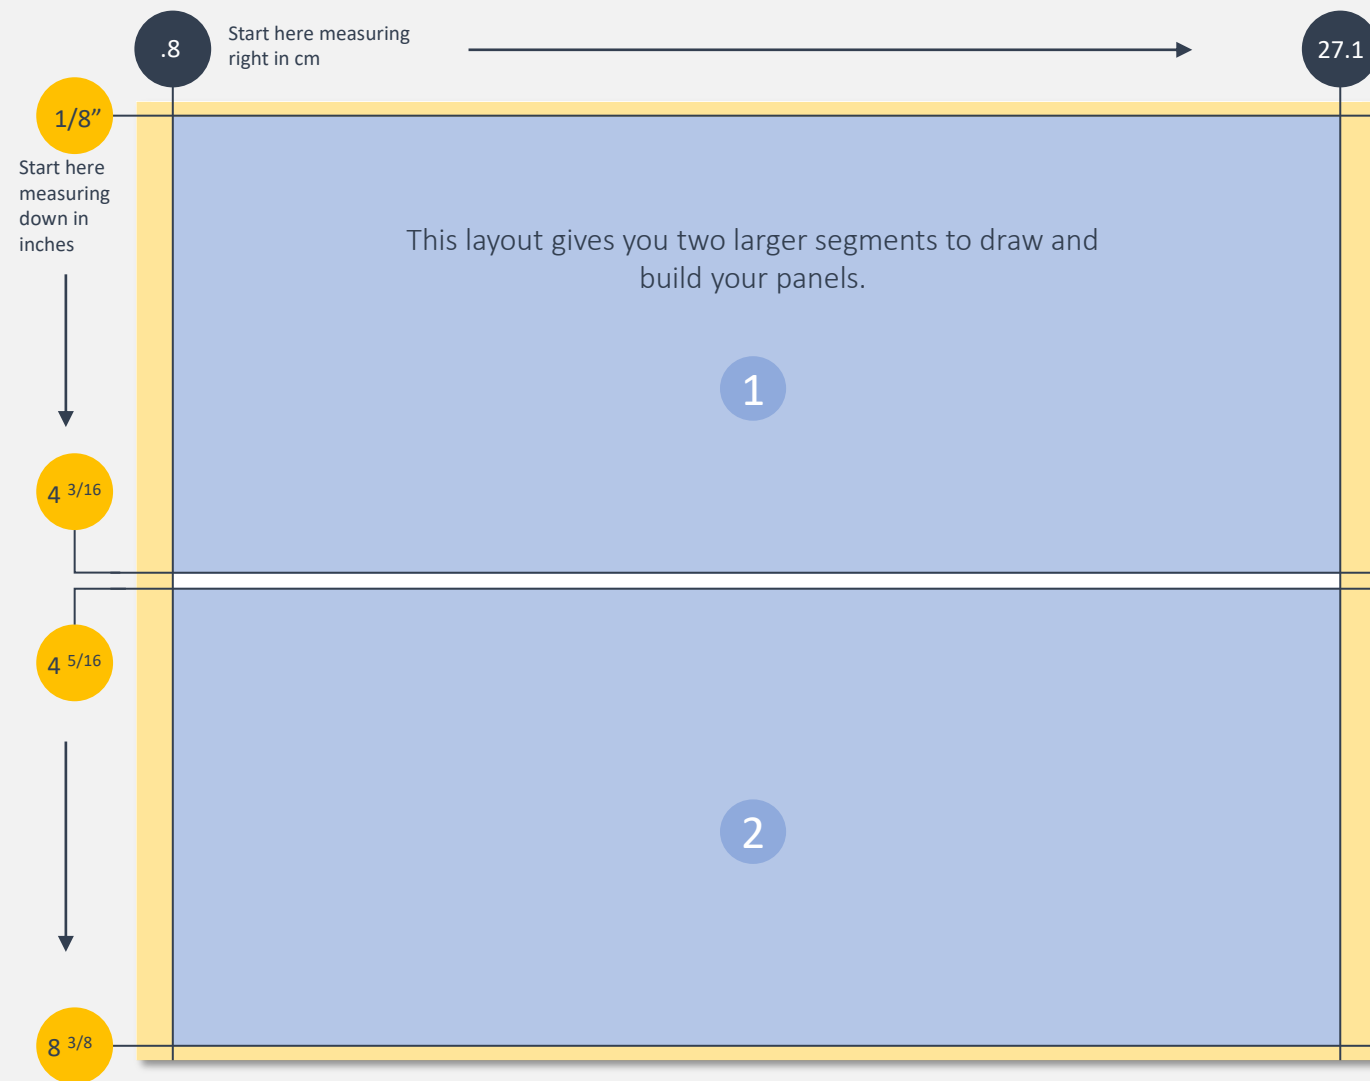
.8

Start here measuring right in cm

27.1

1/8"

Start here measuring down in inches

This layout gives you two larger segments to draw and build your panels.

1

4 $^{3/16}$

4 $^{5/16}$

2

8 $^{3/8}$